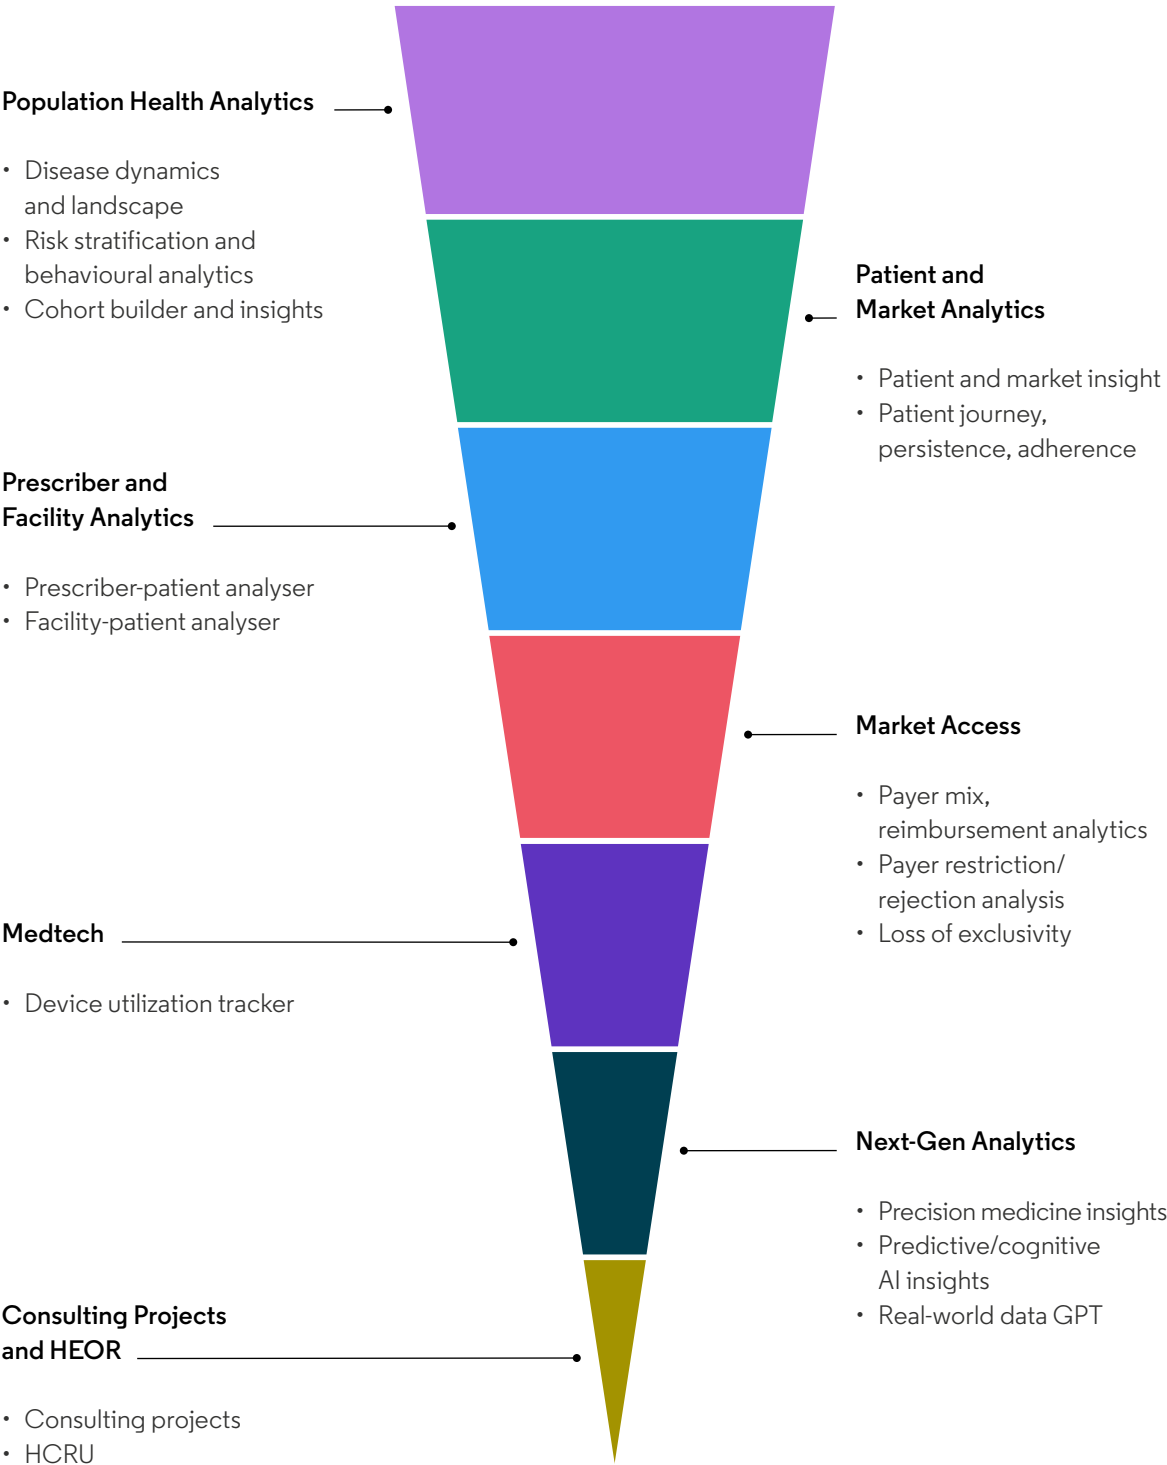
Population Health Analytics

- Disease dynamics and landscape
- Risk stratification and behavioural analytics
- Cohort builder and insights

Patient and Market Analytics

- Patient and market insight
- Patient journey, persistence, adherence

Prescriber and Facility Analytics

- Prescriber-patient analyser
- Facility-patient analyser

Market Access

- Payer mix, reimbursement analytics
- Payer restriction/ rejection analysis
- Loss of exclusivity

Medtech

- Device utilization tracker

Next-Gen Analytics

- Precision medicine insights
- Predictive/cognitive AI insights
- Real-world data GPT

Consulting Projects and HEOR

- Consulting projects
- HCRU